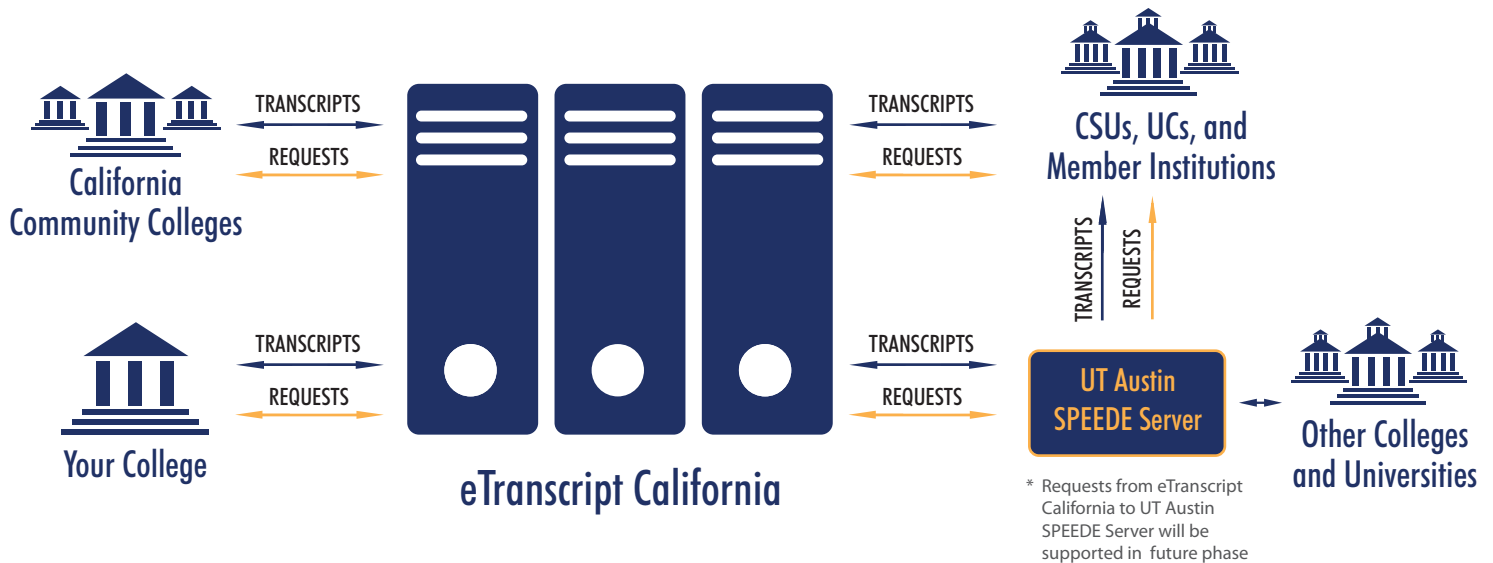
TRANSCRIPTS

REQUESTS

California Community Colleges

TRANSCRIPTS

REQUESTS

Your College

eTranscript California

TRANSCRIPTS

REQUESTS

CSUs, UCs, and Member Institutions

TRANSCRIPTS

REQUESTS

TRANSCRIPTS

REQUESTS

UT Austin SPEEDE Server

Other Colleges and Universities

* Requests from eTranscript California to UT Austin SPEEDE Server will be supported in future phase